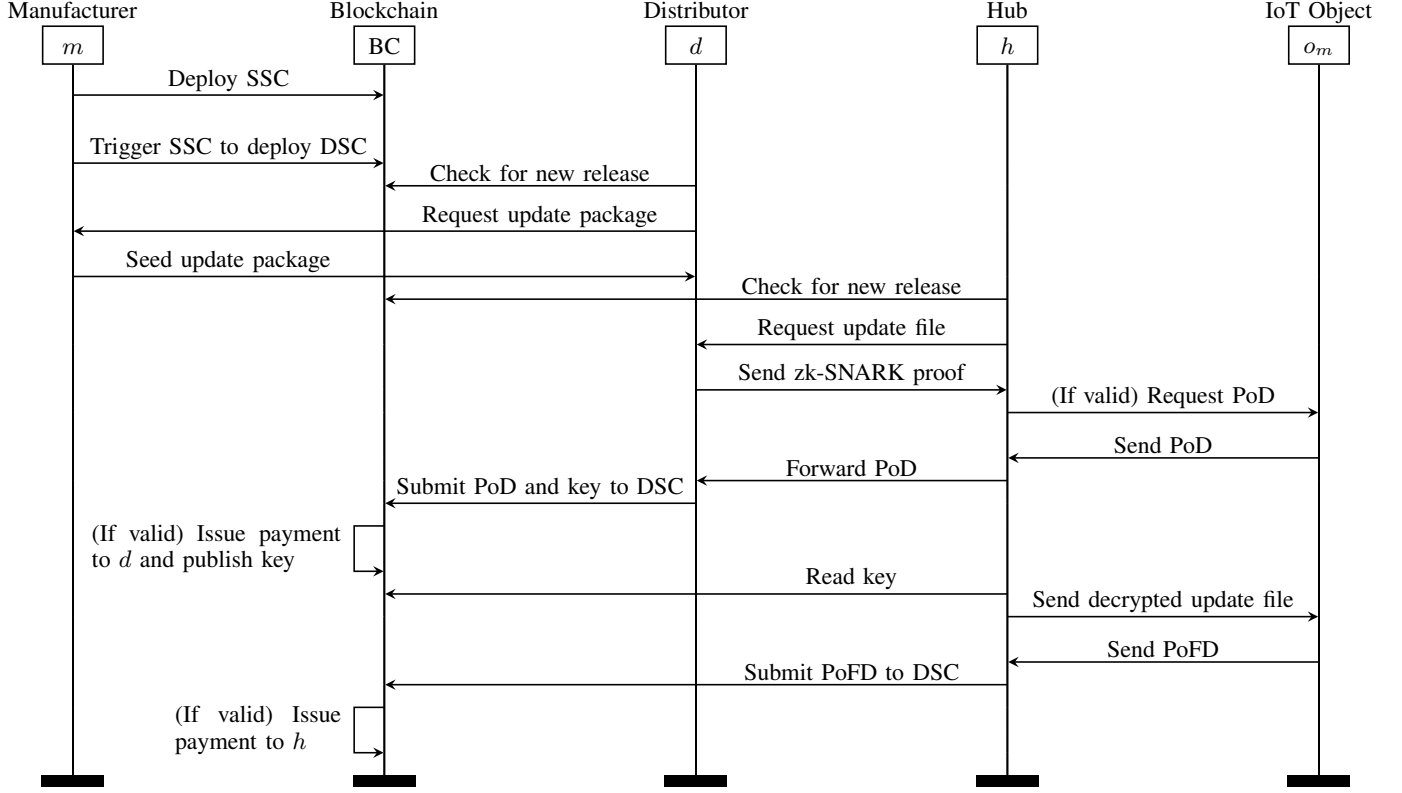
Manufacturer
$m$

Blockchain
BC

Distributor
$d$

Hub
$h$

IoT Object
$o_m$

Deploy SSC

Trigger SSC to deploy DSC

Check for new release

Request update package

Seed update package

Check for new release

Request update file

Send zk-SNARK proof

(If valid) Request PoD

Send PoD

Forward PoD

Submit PoD and key to DSC

(If valid) Issue payment to $d$ and publish key

Read key

Send decrypted update file

Send PoFD

Submit PoFD to DSC

(If valid) Issue payment to $h$